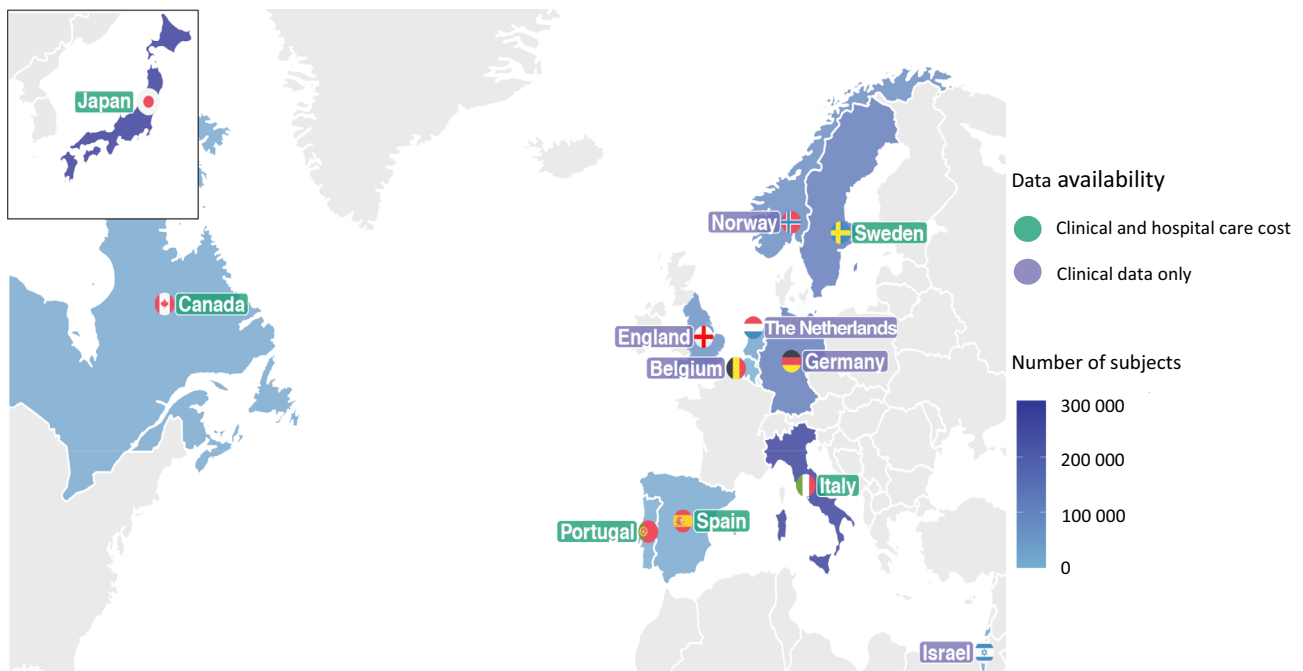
Japan

Canada

Norway

Sweden

England

The Netherlands

Belgium

Germany

Italy

Portugal

Spain

Israel

Data availability

Clinical and hospital care cost

Clinical data only

Number of subjects

300 000

200 000

100 000

0